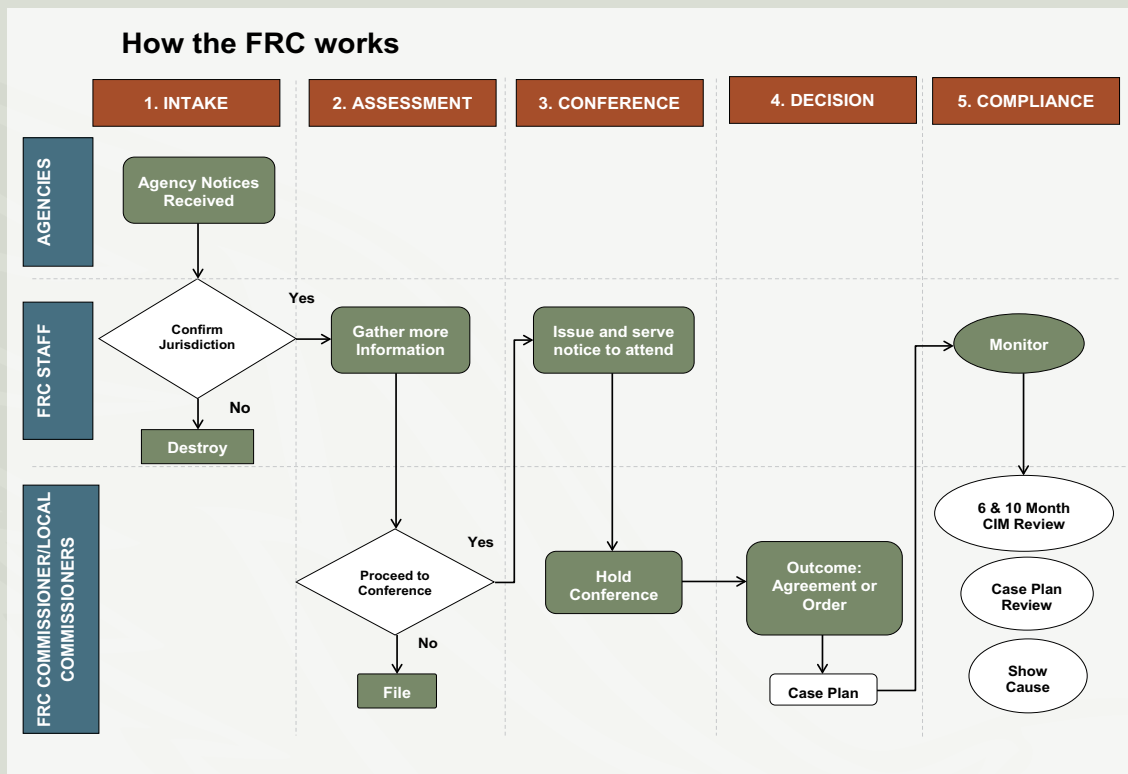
How the FRC works

1. INTAKE

2. ASSESSMENT

3. CONFERENCE

4. DECISION

5. COMPLIANCE

AGENCIES

Agency Notices Received

FRC STAFF

Confirm Jurisdiction

Yes

No

Destroy

Gather more Information

Issue and serve notice to attend

Monitor

FRC COMMISSIONER/LOCAL COMMISSIONERS

Proceed to Conference

Yes

No

File

Hold Conference

Outcome: Agreement or Order

Case Plan

6 & 10 Month CIM Review

Case Plan Review

Show Cause